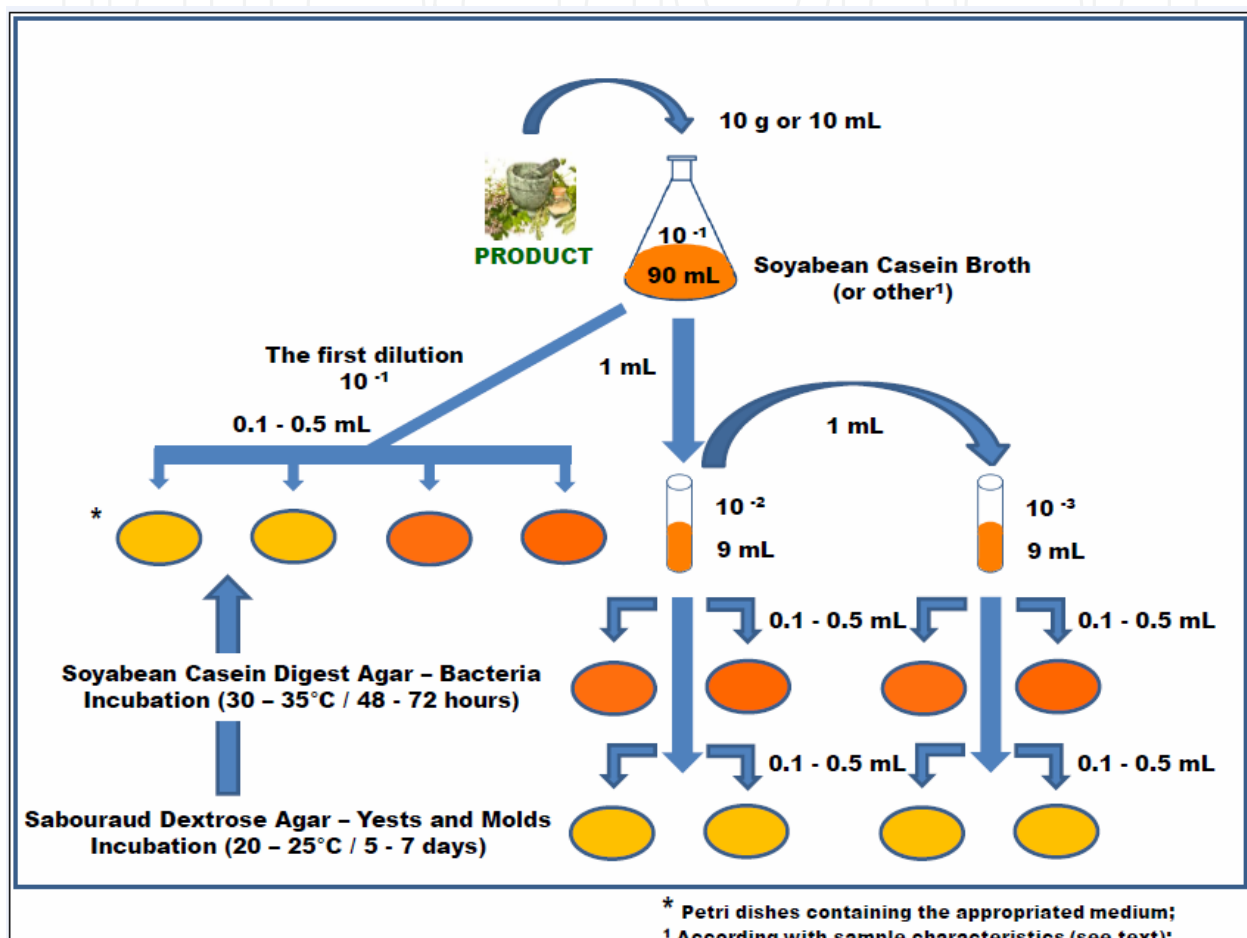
10 g or 10 mL

PRODUCT

$10^{-1}$
90 mL

Soyabean Casein Broth (or other$^1$)

The first dilution $10^{-1}$

1 mL

0.1 - 0.5 mL

1 mL

*

$10^{-2}$
9 mL

$10^{-3}$
9 mL

0.1 - 0.5 mL

0.1 - 0.5 mL

Soyabean Casein Digest Agar – Bacteria Incubation (30 – 35°C / 48 - 72 hours)

0.1 - 0.5 mL

0.1 - 0.5 mL

Sabouraud Dextrose Agar – Yests and Molds Incubation (20 – 25°C / 5 - 7 days)

* Petri dishes containing the appropriated medium;
$^1$ According with sample characteristics (see text);